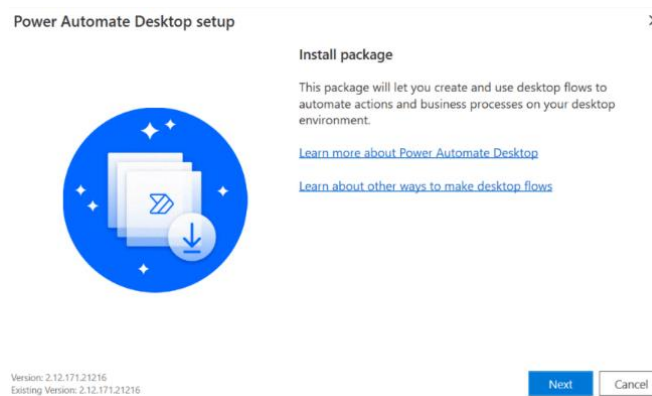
Power Automate Desktop setup

Install package

This package will let you create and use desktop flows to automate actions and business processes on your desktop environment.

Learn more about Power Automate Desktop

Learn about other ways to make desktop flows

Version: 2.12.171.21216
Existing Version: 2.12.171.21216

Next

Cancel